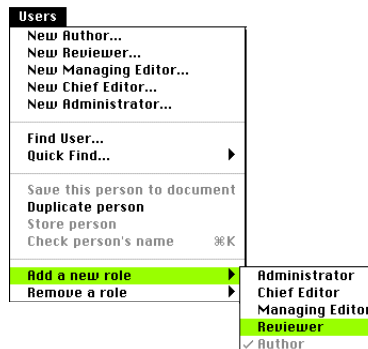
Users
New Author...
New Reviewer...
New Managing Editor...
New Chief Editor...
New Administrator...

Find User...
Quick Find...

Save this person to document
Duplicate person
Store person
Check person's name ⌘K

Add a new role
Remove a role

Administrator
Chief Editor
Managing Editor
Reviewer
✓ Author